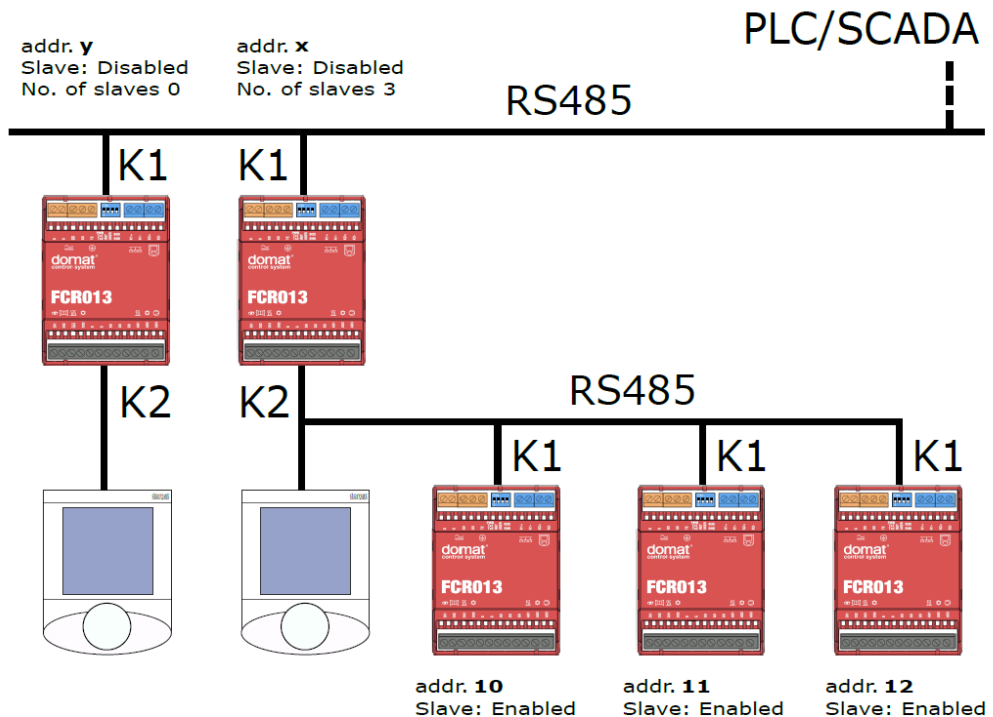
PLC/SCADA

addr. **y**
Slave: Disabled
No. of slaves 0

addr. **x**
Slave: Disabled
No. of slaves 3

RS485

K1

K1

domat control system
FCR013

domat control system
FCR013

K2

K2

RS485

K1

K1

K1

domat control system
FCR013

domat control system
FCR013

domat control system
FCR013

addr. **10**
Slave: Enabled

addr. **11**
Slave: Enabled

addr. **12**
Slave: Enabled